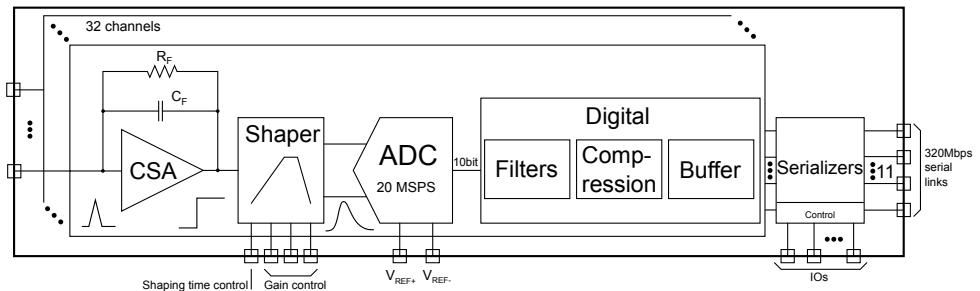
32 channels

$R_F$

$C_F$

CSA

Shaper

ADC

20 MSPS

10bit

Digital

Filters

Compression

Buffer

Serializers

11

Control

320Mbps serial links

Shaping time control

Gain control

$V_{REF+}$ $V_{REF-}$

IOs